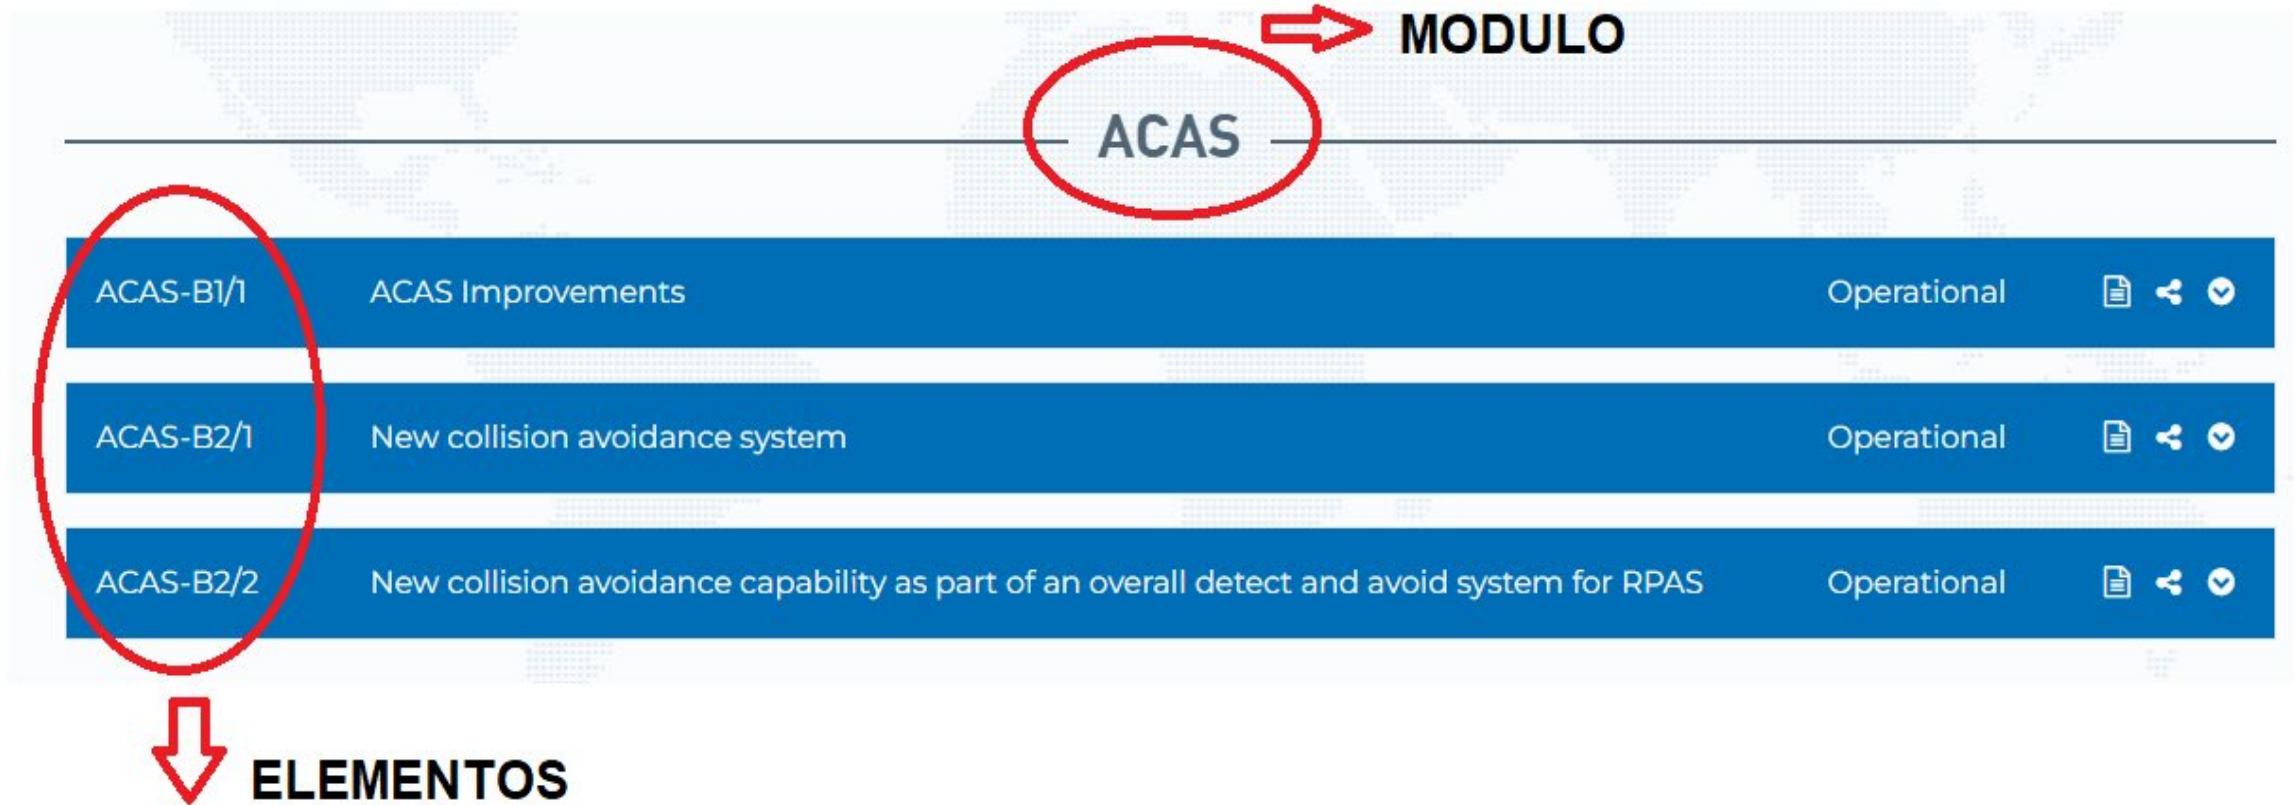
MODULO

ACAS

ACAS-B1/1 ACAS Improvements Operational

ACAS-B2/1 New collision avoidance system Operational

ACAS-B2/2 New collision avoidance capability as part of an overall detect and avoid system for RPAS Operational

ELEMENTOS